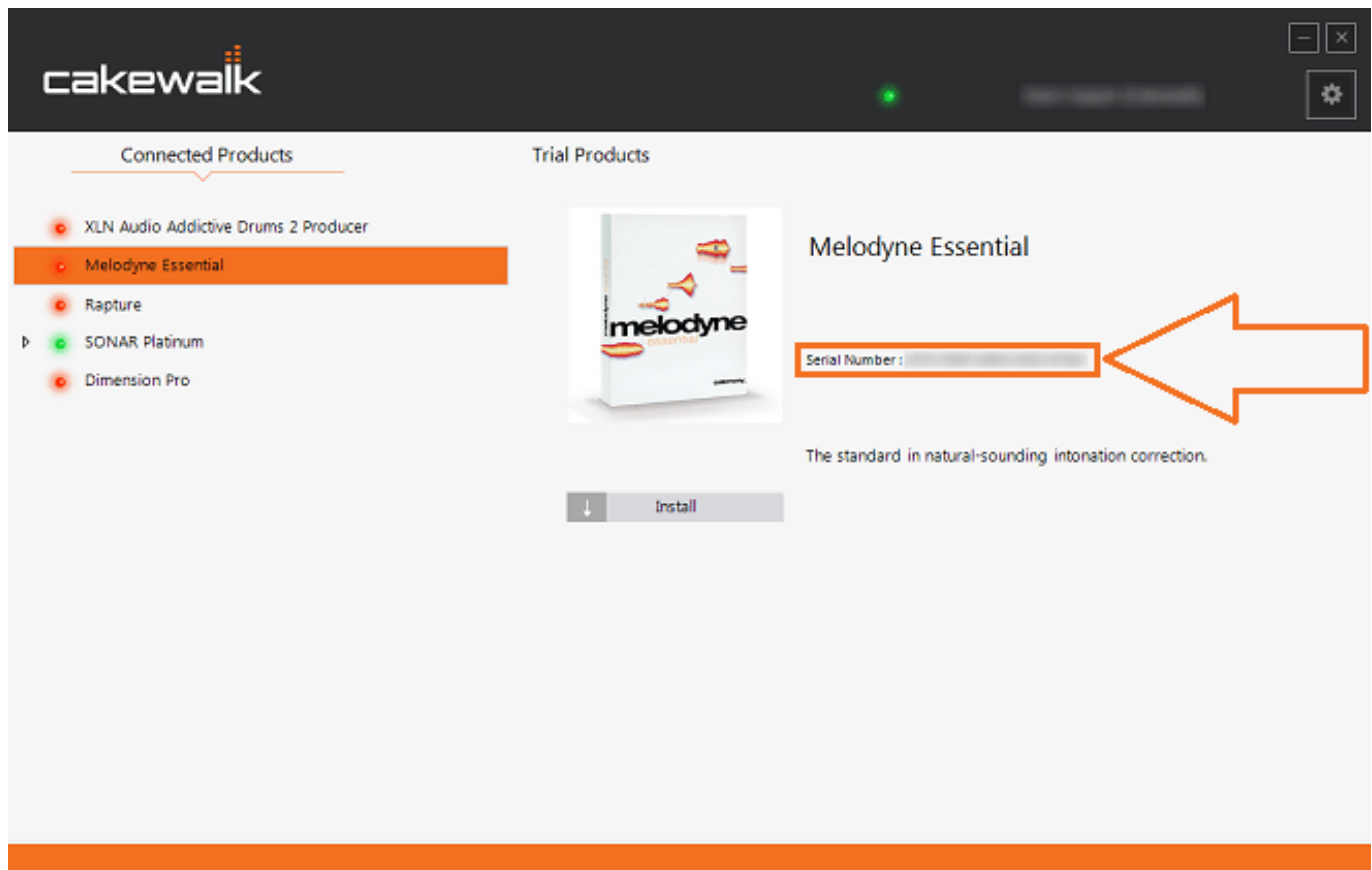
cakewalk

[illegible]

Connected Products

Trial Products

XLN Audio Addictive Drums 2 Producer

Melodyne Essential

Rapture

SONAR Platinum

Dimension Pro

melodyne essential

Melodyne Essential

Serial Number : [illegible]

The standard in natural-sounding intonation correction.

Install